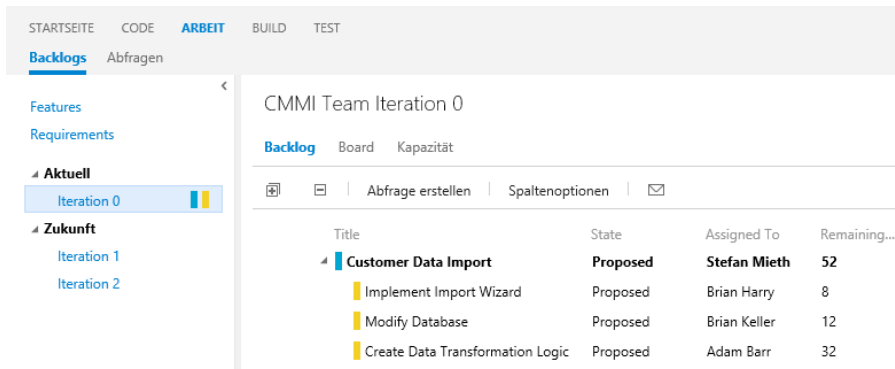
STARTSEITE CODE ARBEIT BUILD TEST

Backlogs Abfragen

Features
Requirements

Aktuell
Iteration 0

Zukunft
Iteration 1
Iteration 2

CMMI Team Iteration 0

Backlog Board Kapazität

Abfrage erstellen Spaltenoptionen

| Title | State | Assigned To | Remaining... |
|---|---|---|---|
| Customer Data Import | Proposed | Stefan Mieth | 52 |
| Implement Import Wizard | Proposed | Brian Harry | 8 |
| Modify Database | Proposed | Brian Keller | 12 |
| Create Data Transformation Logic | Proposed | Adam Barr | 32 |